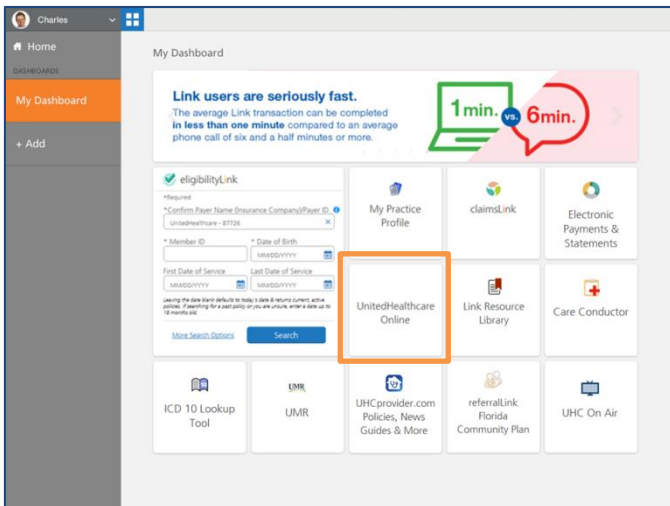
Charles

Home

DASHBOARDS

My Dashboard

+ Add

My Dashboard

Link users are seriously fast.

The average Link transaction can be completed **in less than one minute** compared to an average phone call of six and a half minutes or more.

1min. vs. 6min.

eligibilityLink

*Required

*Confirm Payer Name (Insurance Company)/Payer ID

UnitedHealthcare - 87726

* Member ID

* Date of Birth

MM/DD/YYYY

First Date of Service

MM/DD/YYYY

Last Date of Service

MM/DD/YYYY

Leaving the date blank defaults to today's date & returns current, active policies. If searching for a past policy or you are unsure, enter a date up to 18 months old.

More Search Options

Search

My Practice Profile

claimsLink

Electronic Payments & Statements

UnitedHealthcare Online

Link Resource Library

Care Conductor

ICD 10 Lookup Tool

UMR

UMR

UHCprovider.com Policies, News Guides & More

referralLink Florida Community Plan

UHC On Air